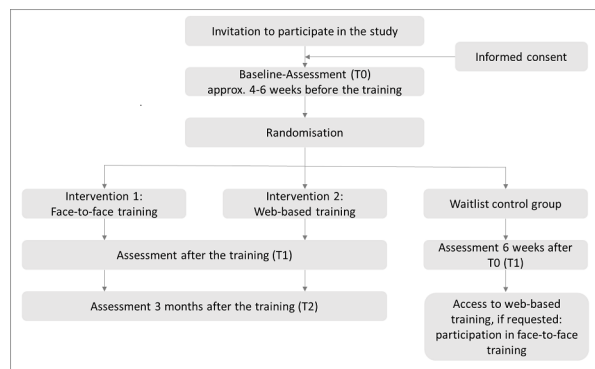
Invitation to participate in the study

Informed consent

Baseline-Assessment (T0)
approx. 4-6 weeks before the training

Randomisation

Intervention 1:
Face-to-face training

Intervention 2:
Web-based training

Waitlist control group

Assessment after the training (T1)

Assessment 6 weeks after T0 (T1)

Assessment 3 months after the training (T2)

Access to web-based training, if requested: participation in face-to-face training